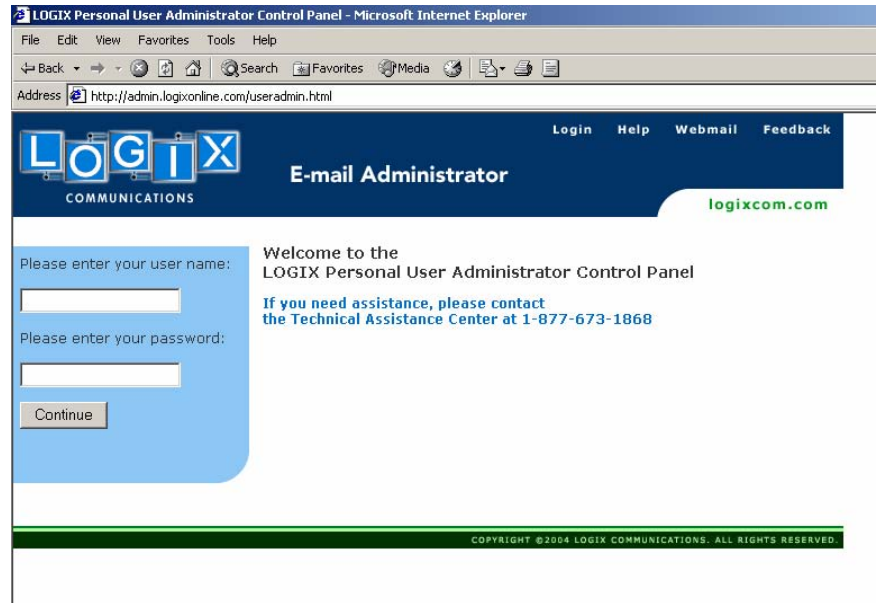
LOGIX Personal User Administrator Control Panel - Microsoft Internet Explorer

File Edit View Favorites Tools Help

Back Search Favorites Media

Address http://admin.logixonline.com/useradmin.html

LOGIX COMMUNICATIONS

E-mail Administrator

Login Help Webmail Feedback

logixcom.com

Please enter your user name:

Please enter your password:

Continue

Welcome to the
LOGIX Personal User Administrator Control Panel

If you need assistance, please contact
the Technical Assistance Center at 1-877-673-1868

COPYRIGHT ©2004 LOGIX COMMUNICATIONS. ALL RIGHTS RESERVED.